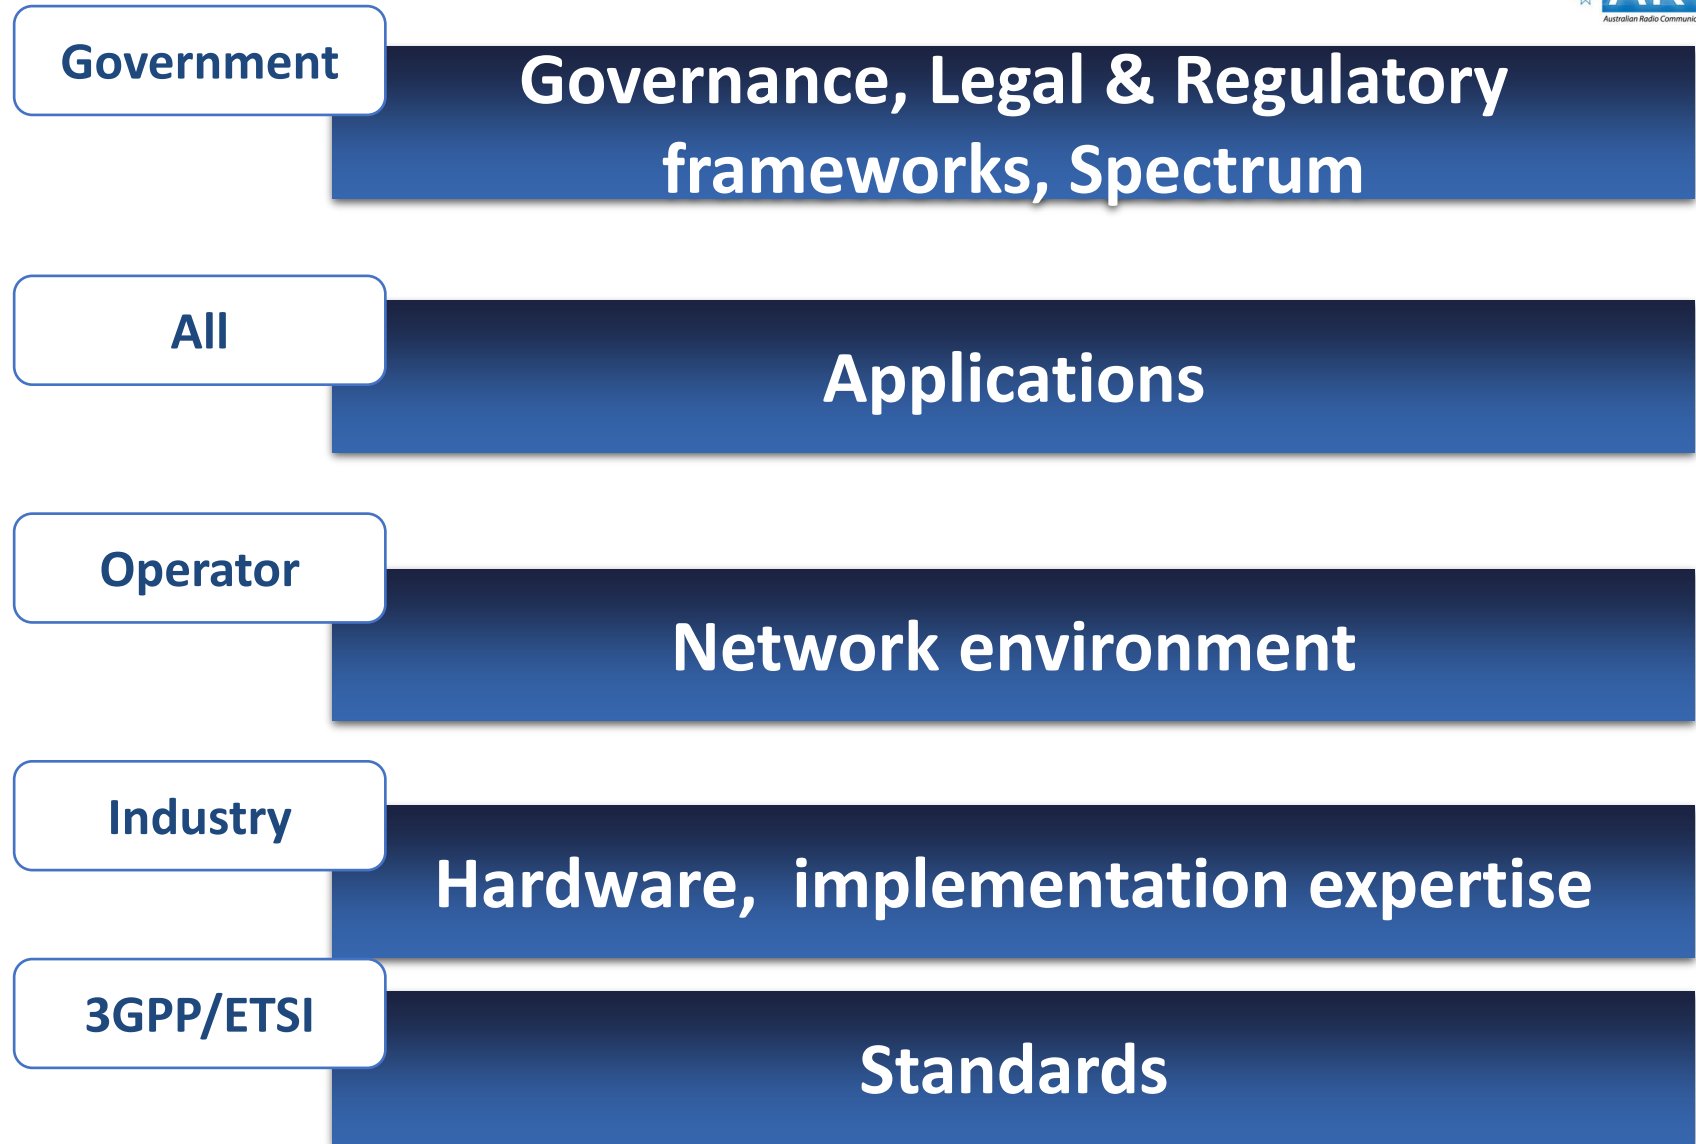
Australian Radio Communi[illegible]

Government

Governance, Legal & Regulatory frameworks, Spectrum

All

Applications

Operator

Network environment

Industry

Hardware, implementation expertise

3GPP/ETSI

Standards